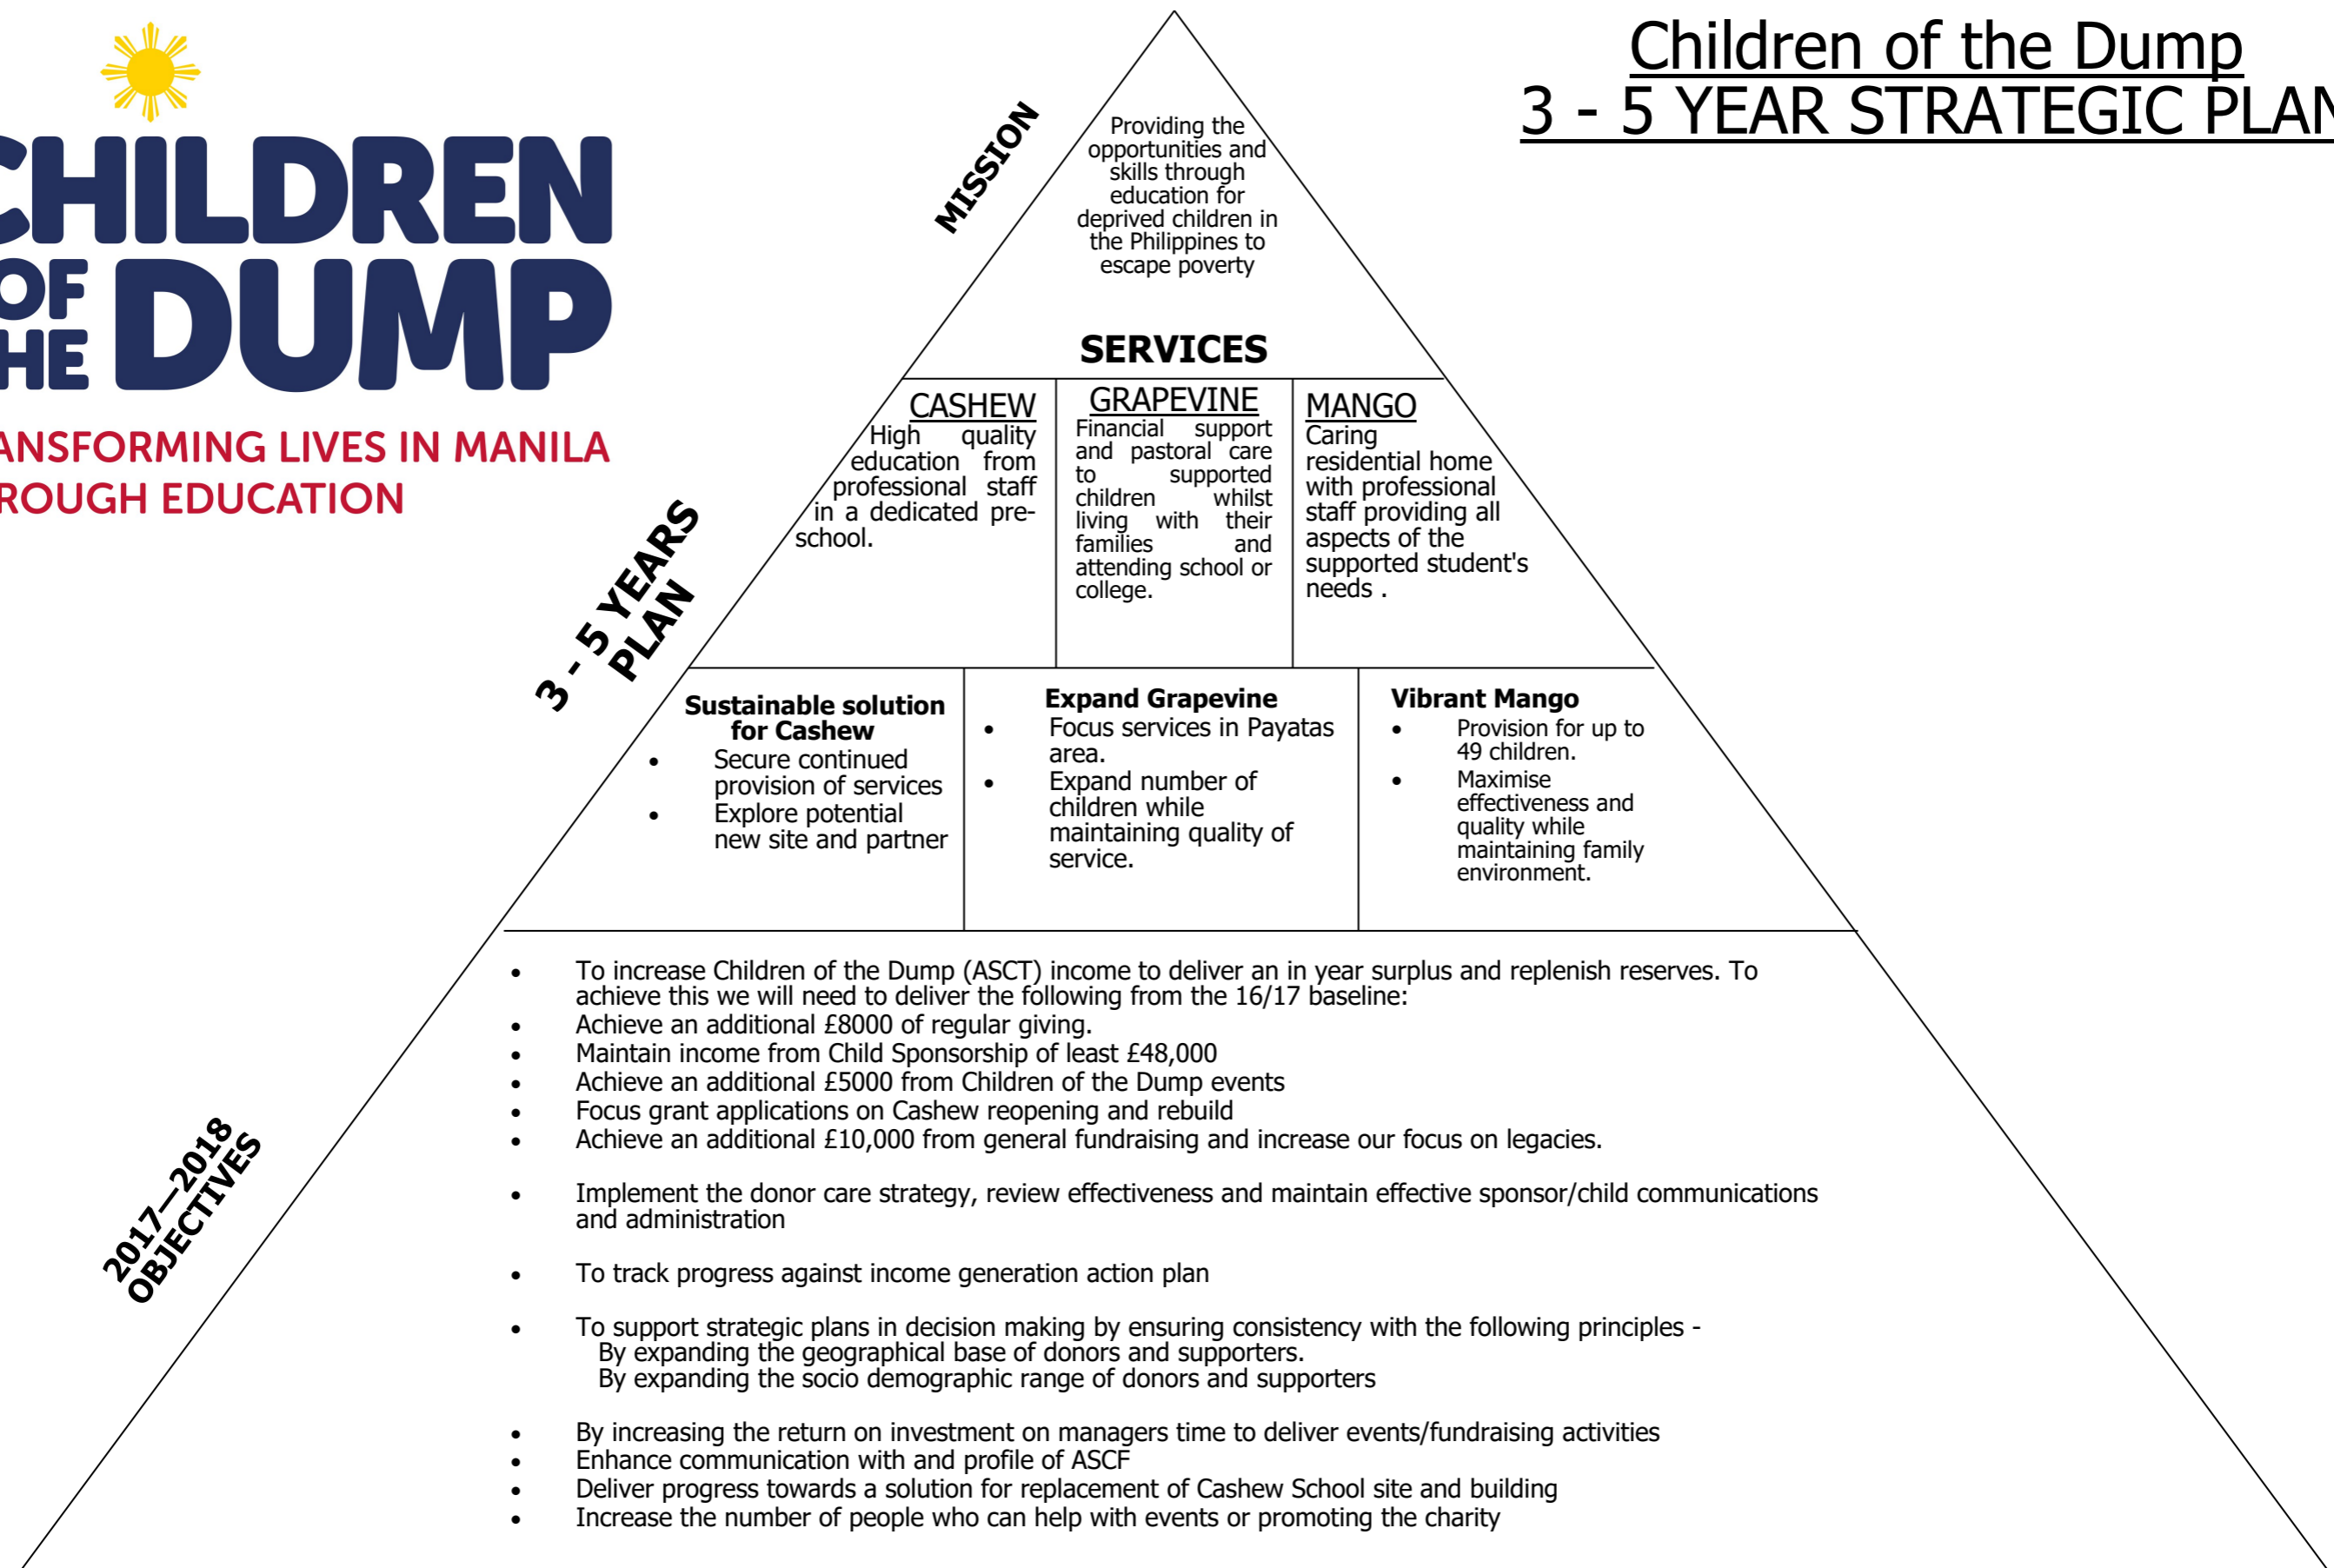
CHILDREN OF THE DUMP
ANSFORMING LIVES IN MANILA
ROUGH EDUCATION

Children of the Dump
3 - 5 YEAR STRATEGIC PLAN

MISSION

Providing the opportunities and skills through education for deprived children in the Philippines to escape poverty

SERVICES

CASHEW
High quality education from professional staff in a dedicated pre-school.

GRAPEVINE
Financial support and pastoral care to supported children whilst living with their families and attending school or college.

MANGO
Caring residential home with professional staff providing all aspects of the supported student's needs .

3 - 5 YEARS PLAN

Sustainable solution for Cashew
- Secure continued provision of services
- Explore potential new site and partner

Expand Grapevine
- Focus services in Payatas area.
- Expand number of children while maintaining quality of service.

Vibrant Mango
- Provision for up to 49 children.
- Maximise effectiveness and quality while maintaining family environment.

2017—2018 OBJECTIVES

- To increase Children of the Dump (ASCT) income to deliver an in year surplus and replenish reserves. To achieve this we will need to deliver the following from the 16/17 baseline:
- Achieve an additional £8000 of regular giving.
- Maintain income from Child Sponsorship of least £48,000
- Achieve an additional £5000 from Children of the Dump events
- Focus grant applications on Cashew reopening and rebuild
- Achieve an additional £10,000 from general fundraising and increase our focus on legacies.

- Implement the donor care strategy, review effectiveness and maintain effective sponsor/child communications and administration

- To track progress against income generation action plan

- To support strategic plans in decision making by ensuring consistency with the following principles -
By expanding the geographical base of donors and supporters.
By expanding the socio demographic range of donors and supporters

- By increasing the return on investment on managers time to deliver events/fundraising activities
- Enhance communication with and profile of ASCF
- Deliver progress towards a solution for replacement of Cashew School site and building
- Increase the number of people who can help with events or promoting the charity